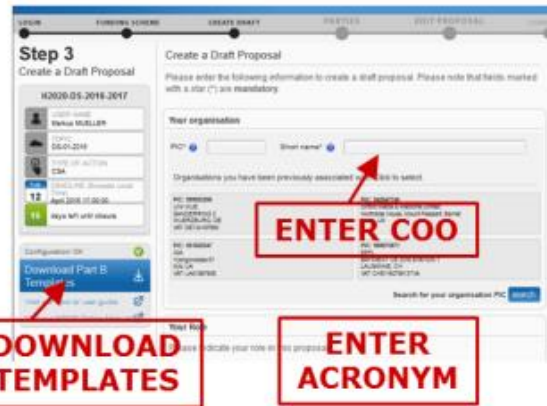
LOGIN FUNDING SCHEME CREATE DRAFT PARTIES EDIT PROPOSAL

Step 3
Create a Draft Proposal

H2020-DS-2016-2017

USER NAME
Markus MUELLER

TOPIC
DS-01-2016

TYPE OF ACTION
CSA

DEADLINE
April 2016 17:00:00

days left until closure

Configuration OK

Download Part B Templates

Create a Draft Proposal

Please enter the following information to create a draft proposal. Please note that fields marked with a star (*) are mandatory.

Your organisation

PIC* Short name*

Organisations you have been previously associated with. Click to select.

ENTER COO

Search for your organisation PIC search

Your Role

Please indicate your role in this proposal

DOWNLOAD TEMPLATES

ENTER ACRONYM